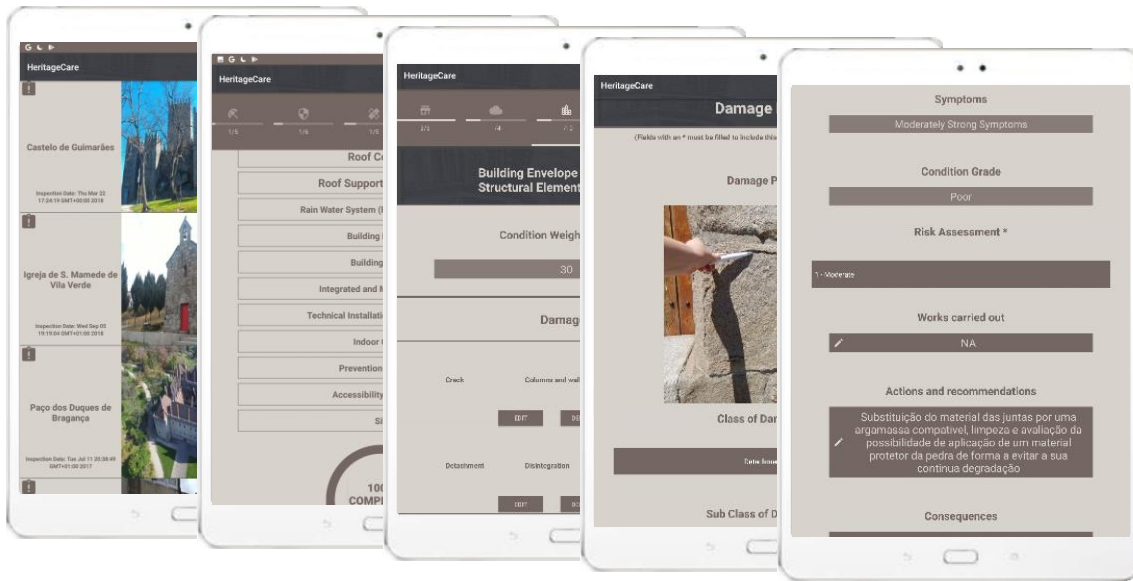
HeritageCare

Castelo de Guimarães

Inspection Date: Thu Mar 22 17:24:19 GMT+00:00 2018

Igreja de S. Mamede de Vila Verde

Inspection Date: Wed Sep 05 19:19:04 GMT+01:00 2018

Paço dos Duques de Bragança

Inspection Date: Tue Jul 11 20:38:49 GMT+01:00 2017

HeritageCare

1/5 1/6 1/5

Roof Co

Roof Support

Rain Water System (

Building

Building

Integrated and M

Technical Installatio

Indoor

Prevention

Accessibility

Si

100 COMPL

HeritageCare

1/3 /4 / 2

Building Envelope Structural Element

Condition Weigh

30

Damag

Crack

Columns and wal

EDIT

Detachment

Disintegration

EDIT

HeritageCare

Damage

(Fields with an * must be filled to include this

Damage P

Class of Dar

Sub Class of D

Symptoms

Moderately Strong Symptoms

Condition Grade

Poor

Risk Assessment *

1 - Moderate

Works carried out

NA

Actions and recommendations

Substituição do material das juntas por uma argamassa compatível, limpeza e avaliação da possibilidade de aplicação de um material protetor da pedra de forma a evitar a sua contínua degradação

Consequences